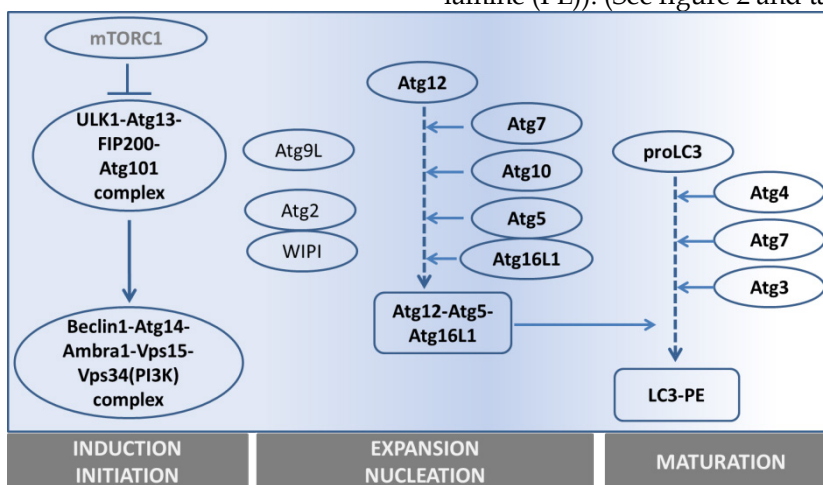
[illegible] (See figure 2 and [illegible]

mTORC1

ULK1-Atg13-FIP200-Atg101 complex

Beclin1-Atg14-Ambra1-Vps15-Vps34(PI3K) complex

Atg9L

Atg2

WIPI

Atg12

Atg7

Atg10

Atg5

Atg16L1

Atg12-Atg5-Atg16L1

proLC3

Atg4

Atg7

Atg3

LC3-PE

INDUCTION INITIATION

EXPANSION NUCLEATION

MATURATION